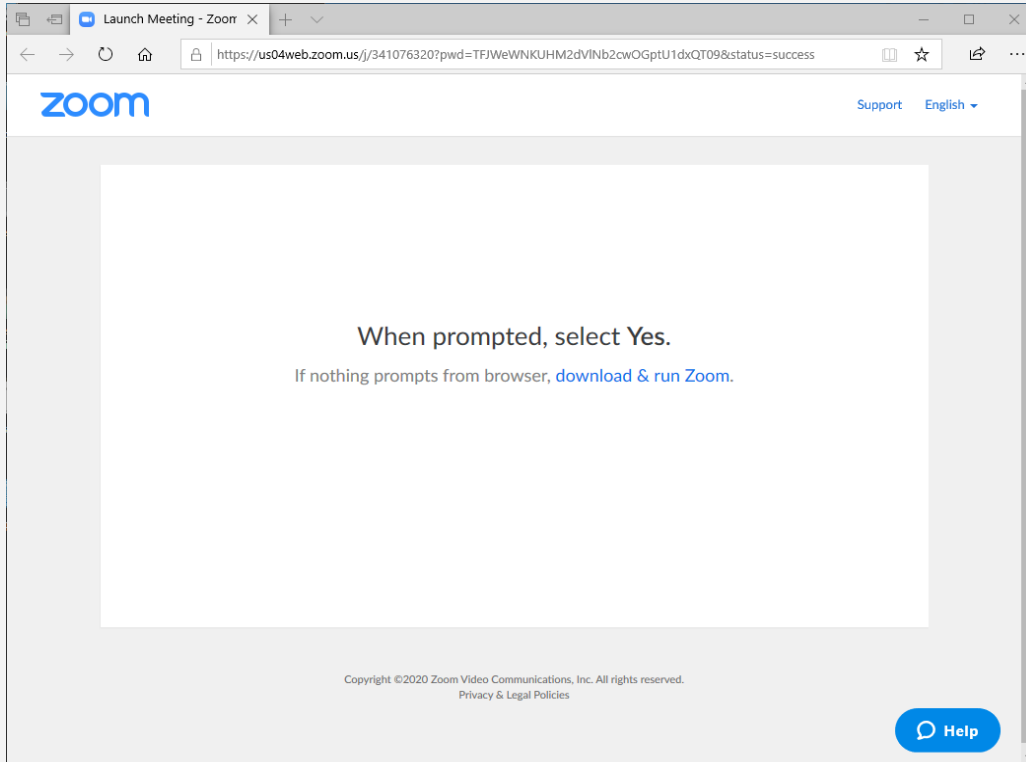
Launch Meeting - Zoom

https://us04web.zoom.us/j/341076320?pwd=TFJWeWNKUHM2dVlNb2cwOGptU1dxQT09&status=success

zoom

Support English

When prompted, select Yes.

If nothing prompts from browser, download & run Zoom.

Copyright ©2020 Zoom Video Communications, Inc. All rights reserved.
Privacy & Legal Policies

Help